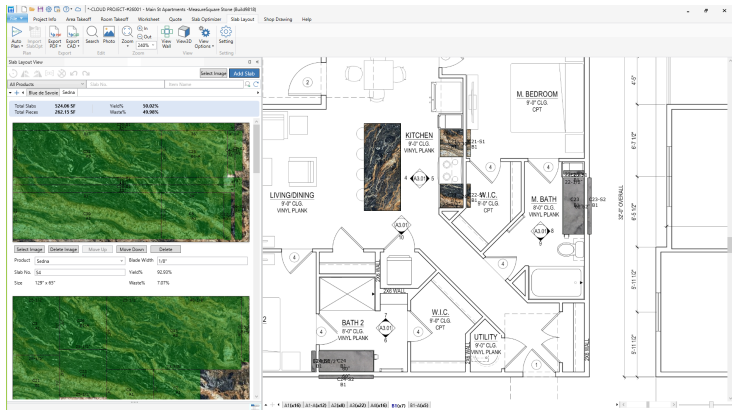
*-CLOUD PROJECT-#26001 - Main St Apartments - MeasureSquare Stone (Build6810)

Project Info	Area Takeoff	Room Takeoff	Worksheet	Quote	Slab Optimizer	Slab Layout	Shop Drawing	Help

Auto Plan	Import SlabOpt	Export PDF	Export CAD	Search	Photo	Zoom	In	Out	240%	View Wall	View3D	View Options	Setting
Plan	Export	Edit	Zoom	View	Setting

Slab Layout View

Select Image	Add Slab

All Products	Slab No.	Item Name

Blue de Savoie	Sedna

Total Slabs	524.06 SF	Yield%	50.02%
Total Pieces	262.15 SF	Waste%	49.98%

Select Image	Delete Image	Move Up	Move Down	Delete

Product	Sedna	Blade Width	1/8"
Slab No.	S6	Yield%	92.93%
Size	129" x 65"	Waste%	7.07%

M. BEDROOM
9'-0" CLG.
CPT

KITCHEN
9'-0" CLG.
VINYL PLANK

21-S1
21-S1

LIVING/DINING
9'-0" CLG.
VINYL PLANK

A3.01

W.I.C.
9'-0" CLG.
CPT

M. BATH
9'-0" CLG.
VINYL PLANK

23-S2

W.I.C.
9'-0" CLG.
CPT

BATH 2
9'-0" CLG.
VINYL PLANK

UTILITY
9'-0" CLG.
VINYL PLANK

2/8 WALL

32'-0" OVERALL

4'-0"
6'-7 1/2"
10'-4 1/2"
9'-11 1/2"

2
3
4
5
6
1